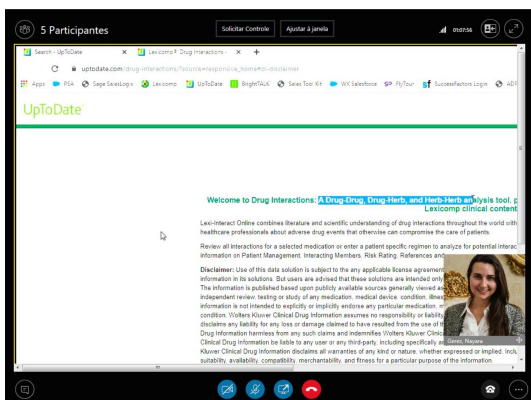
5 Participantes

Solicitar Controle

Ajustar à janela

01:07:56

Search - UpToDate

Lexicomp® Drug Interactions

uptodate.com/drug-interactions/?source=responsive_home#di-disclaimer

Apps PSA Sage SalesLogix Lexicomp UpToDate BrightTALK Sales Tool Kit WK Salesforce FlyTour SuccessFactors Login ADP

UpToDate

Welcome to Drug Interactions: A Drug-Drug, Drug-Herb, and Herb-Herb analysis tool, p Lexicomp clinical content

Lexi-Interact Online combines literature and scientific understanding of drug interactions throughout the world with healthcare professionals about adverse drug events that otherwise can compromise the care of patients.

Review all interactions for a selected medication or enter a patient specific regimen to analyze for potential interac information on Patient Management, Interacting Members, Risk Rating, References and

Disclaimer: Use of this data solution is subject to the any applicable license agreement information in its solutions. But users are advised that these solutions are intended only The information is published based upon publicly available sources generally viewed as independent review, testing or study of any medication, medical device, condition, illness information is not intended to explicitly or implicitly endorse any particular medication, m condition. Wolters Kluwer Clinical Drug Information assumes no responsibility or liability disclaims any liability for any loss or damage claimed to have resulted from the use of t Drug Information harmless from any such claims and indemnifies Wolters Kluwer Clinic Clinical Drug Information be liable to any user or any third-party, including specifically a Kluwer Clinical Drug Information disclaims all warranties of any kind or nature, whether expressed or implied, inclu suitability, availability, compatibility, merchantability, and fitness for a particular purpose of the information.

Gerez, Nayara